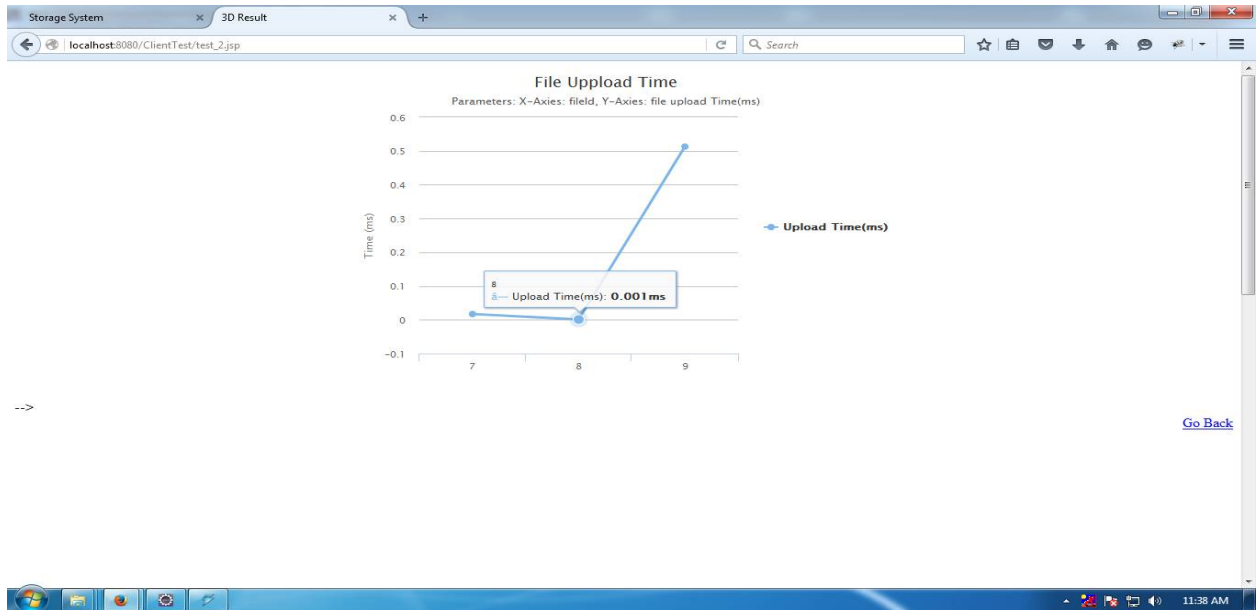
Storage System
3D Result
localhost:8080/ClientTest/test_2.jsp
Search

File Uppload Time
Parameters: X-Axies: fileId, Y-Axies: file upload Time(ms)

0.6
0.5
0.4
0.3
0.2
0.1
0
-0.1
Time (ms)
7
8
9

8
â— Upload Time(ms): 0.001ms

Upload Time(ms)

-->

Go Back

11:38 AM